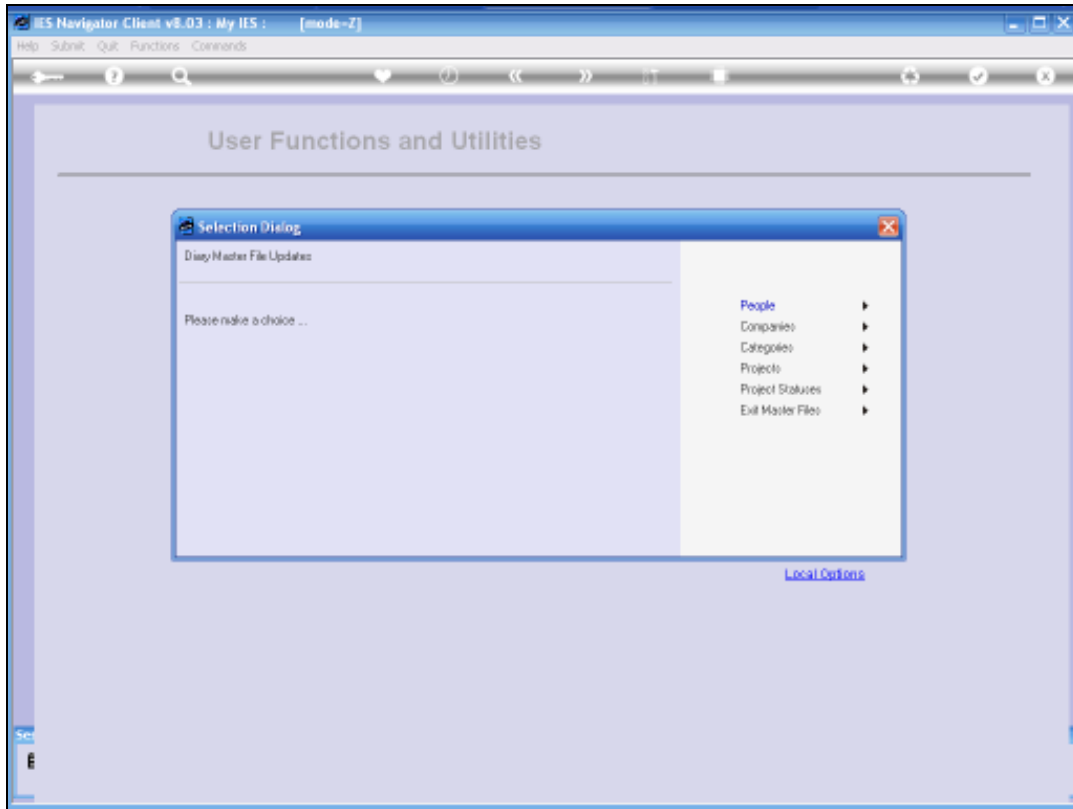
IES Navigator Client v8.03 : My IES : [mode-Z]

Help Submit Quit Functions Commands

User Functions and Utilities

Selection Dialog

Diary Master File Updates

Please make a choice ...

People
Companies
Categories
Projects
Project Statuses
Exit Master Files

Local Options